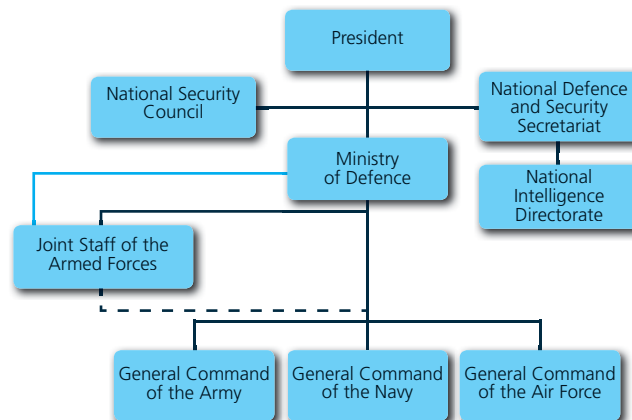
President

National Security Council

National Defence and Security Secretariat

Ministry of Defence

National Intelligence Directorate

Joint Staff of the Armed Forces

General Command of the Army

General Command of the Navy

General Command of the Air Force